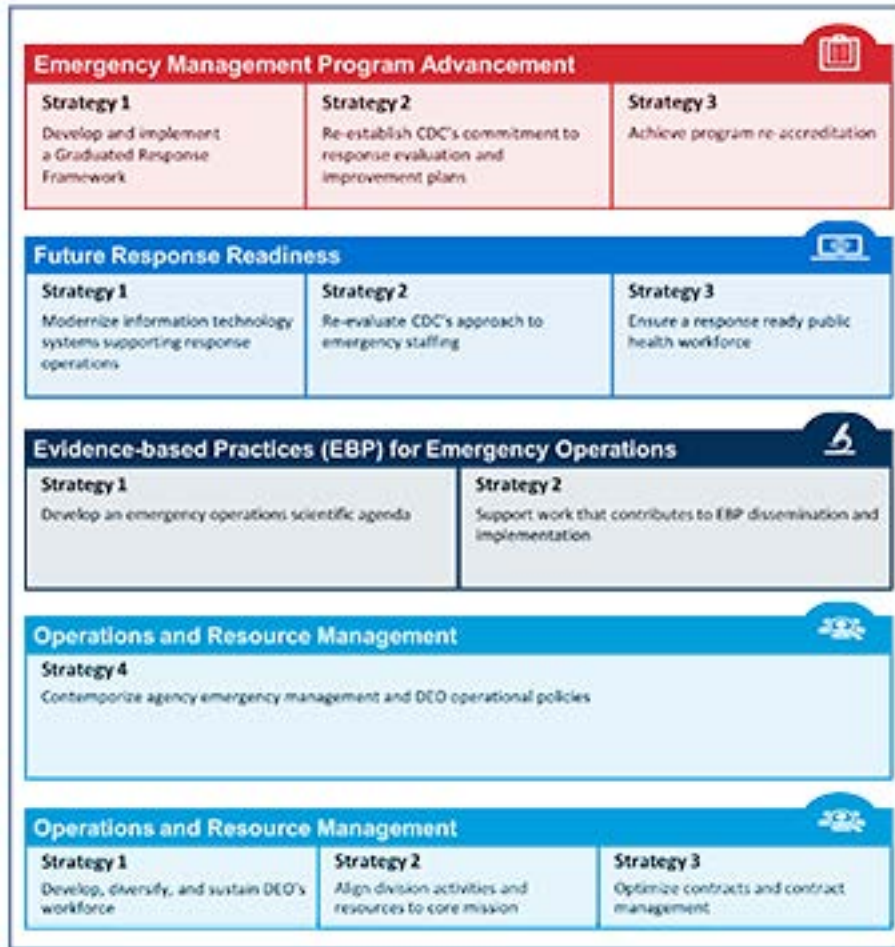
Emergency Management Program Advancement

| Strategy 1 | Strategy 2 | Strategy 3 |
|---|---|---|
| Develop and implement a Graduated Response Framework | Re-establish CDC's commitment to response evaluation and improvement plans | Achieve program re accreditation |

Future Response Readiness

| Strategy 1 | Strategy 2 | Strategy 3 |
|---|---|---|
| Modernize information technology systems supporting response operations | Re-evaluate CDC's approach to emergency staffing | Ensure a response ready public health workforce |

Evidence-based Practices (EBP) for Emergency Operations

| Strategy 1 | Strategy 2 |
|---|---|
| Develop an emergency operations scientific agenda | Support work that contributes to EBP dissemination and implementation |

Operations and Resource Management

Strategy 4
Contemporize agency emergency management and DEO operational policies

Operations and Resource Management

| Strategy 1 | Strategy 2 | Strategy 3 |
|---|---|---|
| Develop, diversify, and sustain DEO's workforce | Align division activities and resources to core mission | Optimize contracts and contract management |